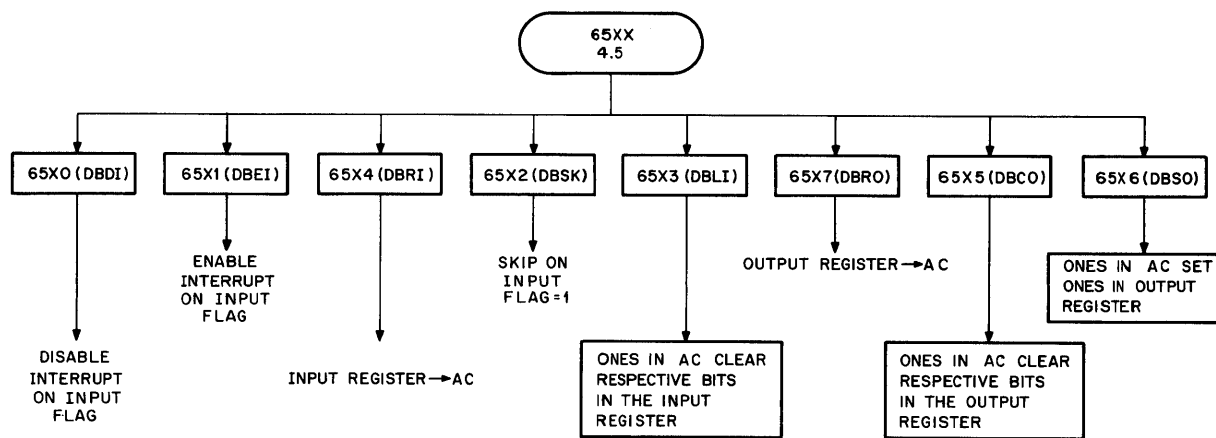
65XX
4.5

65X0 (DBDI)

DISABLE INTERRUPT ON INPUT FLAG

65X1 (DBEI)

ENABLE INTERRUPT ON INPUT FLAG

65X4 (DBRI)

INPUT REGISTER → AC

65X2 (DBSK)

SKIP ON INPUT FLAG=1

65X3 (DBLI)

ONES IN AC CLEAR RESPECTIVE BITS IN THE INPUT REGISTER

65X7 (DBRO)

OUTPUT REGISTER → AC

65X5 (DBCO)

ONES IN AC CLEAR RESPECTIVE BITS IN THE OUTPUT REGISTER

65X6 (DBSO)

ONES IN AC SET ONES IN OUTPUT REGISTER